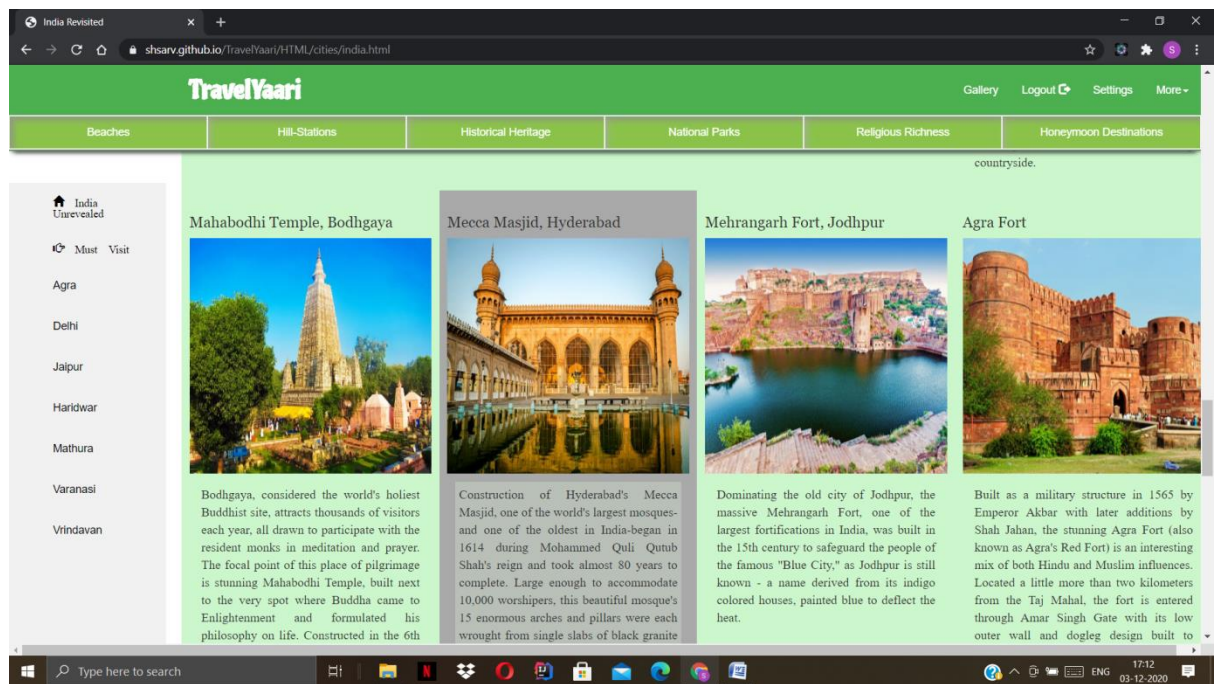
India Revisited

shsarv.github.io/TravelYaari/HTML/cities/india.html

TravelYaari

Gallery Logout Settings More

Beaches | Hill-Stations | Historical Heritage | National Parks | Religious Richness | Honeymoon Destinations

countryside.

India Unrevealed

Must Visit

Agra

Delhi

Jaipur

Haridwar

Mathura

Varanasi

Vrindavan

Mahabodhi Temple, Bodhgaya

Bodhgaya, considered the world's holiest Buddhist site, attracts thousands of visitors each year, all drawn to participate with the resident monks in meditation and prayer. The focal point of this place of pilgrimage is stunning Mahabodhi Temple, built next to the very spot where Buddha came to Enlightenment and formulated his philosophy on life. Constructed in the 6th

Mecca Masjid, Hyderabad

Construction of Hyderabad's Mecca Masjid, one of the world's largest mosques-and one of the oldest in India-began in 1614 during Mohammed Quli Qutub Shah's reign and took almost 80 years to complete. Large enough to accommodate 10,000 worshipers, this beautiful mosque's 15 enormous arches and pillars were each wrought from single slabs of black granite

Mehrangarh Fort, Jodhpur

Dominating the old city of Jodhpur, the massive Mehrangarh Fort, one of the largest fortifications in India, was built in the 15th century to safeguard the people of the famous "Blue City," as Jodhpur is still known - a name derived from its indigo colored houses, painted blue to deflect the heat.

Agra Fort

Built as a military structure in 1565 by Emperor Akbar with later additions by Shah Jahan, the stunning Agra Fort (also known as Agra's Red Fort) is an interesting mix of both Hindu and Muslim influences. Located a little more than two kilometers from the Taj Mahal, the fort is entered through Amar Singh Gate with its low outer wall and dogleg design built to

Type here to search

ENG 17:12 03-12-2020